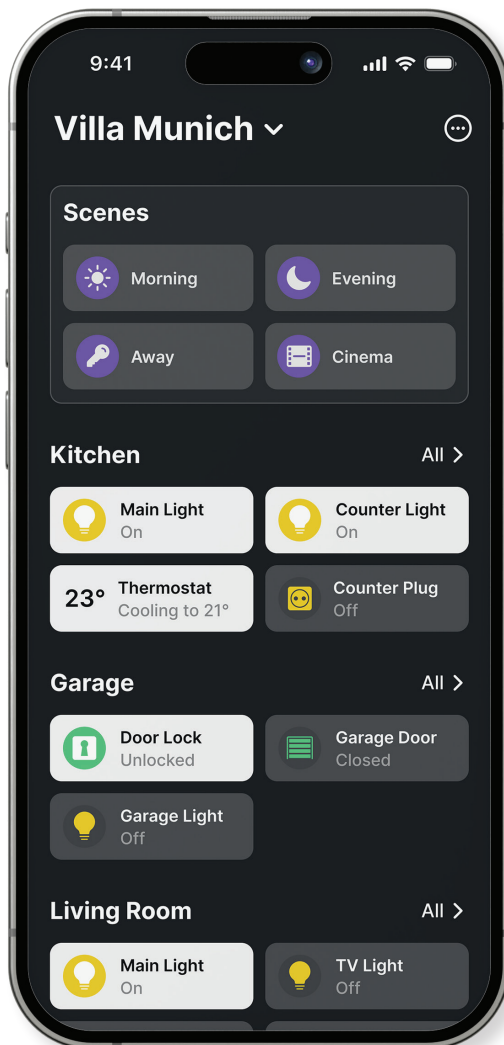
9:41

Villa Munich

Scenes

Morning

Evening

Away

Cinema

Kitchen

All >

Main Light
On

Counter Light
On

23° Thermostat
Cooling to 21°

Counter Plug
Off

Garage

All >

Door Lock
Unlocked

Garage Door
Closed

Garage Light
Off

Living Room

All >

Main Light
On

TV Light
Off